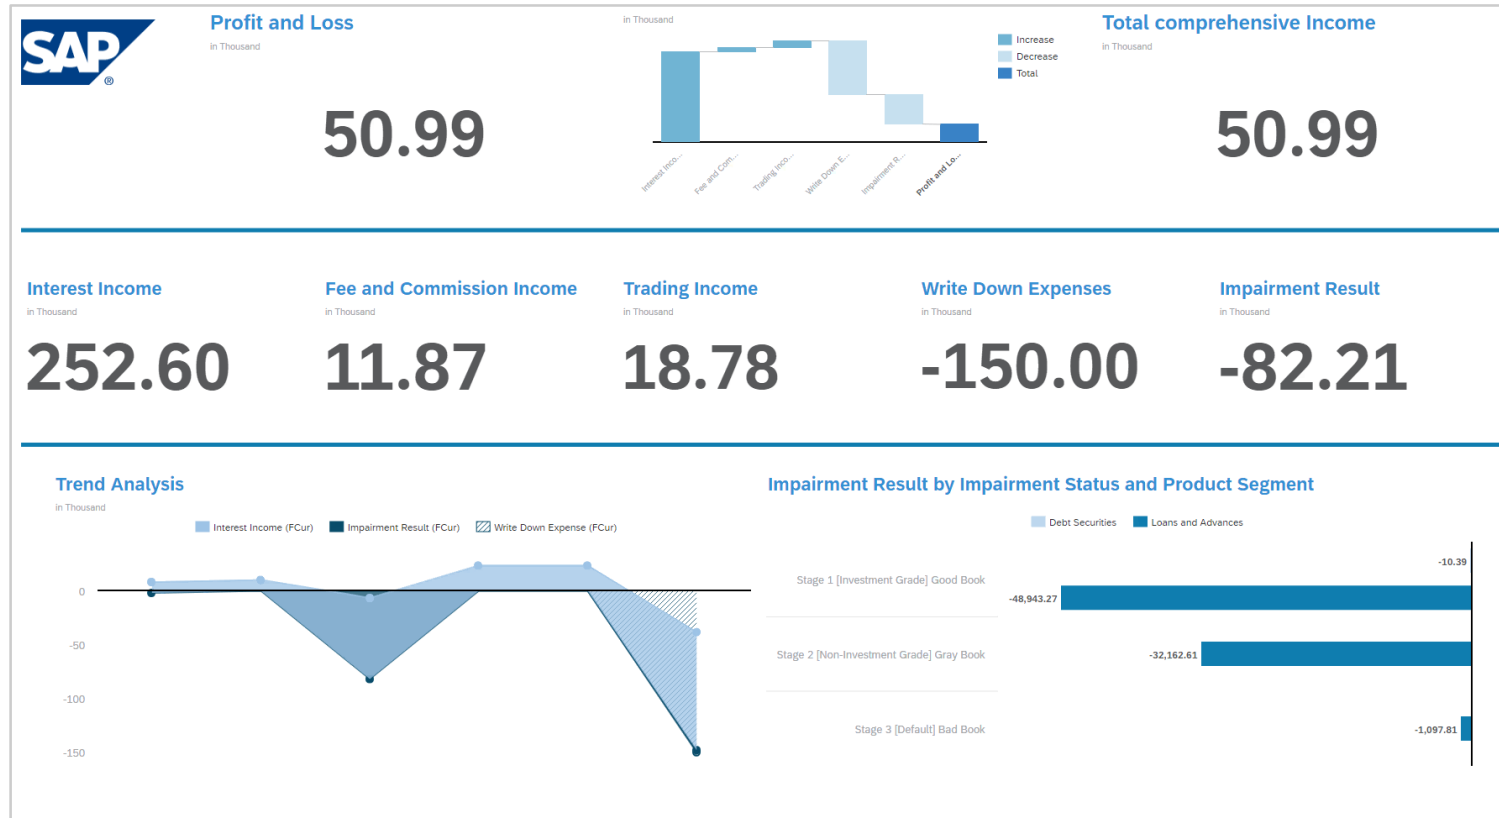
SAP®

Profit and Loss
in Thousand

50.99

in Thousand

Increase
Decrease
Total

Interest Inco...
Fee and Com...
Trading Inco...
Write Down E...
Impairment R...
Profit and Lo...

Total comprehensive Income
in Thousand

50.99

Interest Income
in Thousand
252.60

Fee and Commission Income
in Thousand
11.87

Trading Income
in Thousand
18.78

Write Down Expenses
in Thousand
-150.00

Impairment Result
in Thousand
-82.21

Trend Analysis
in Thousand

Interest Income (FCur)
Impairment Result (FCur)
Write Down Expense (FCur)

0
-50
-100
-150

Impairment Result by Impairment Status and Product Segment

Debt Securities
Loans and Advances

Stage 1 [Investment Grade] Good Book
-10.39
-48,943.27

Stage 2 [Non-Investment Grade] Gray Book
-32,162.61

Stage 3 [Default] Bad Book
-1,097.81